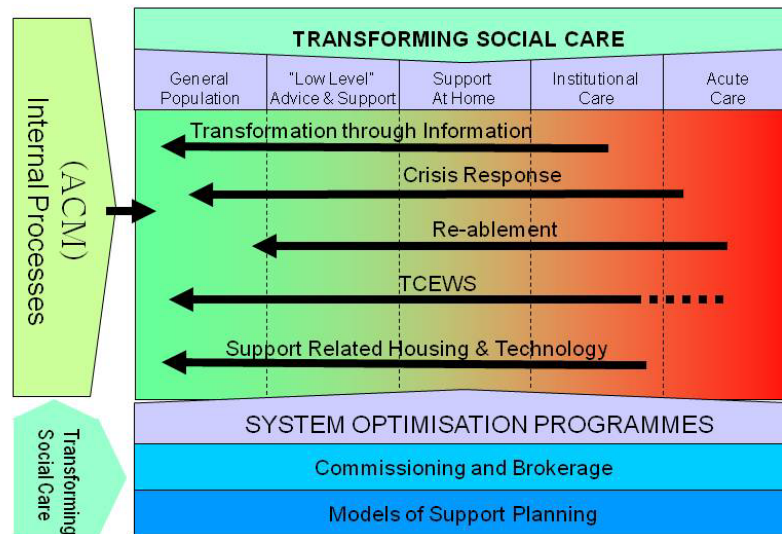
Internal Processes
(ACM)

TRANSFORMING SOCIAL CARE

| General Population | "Low Level" Advice & Support | Support At Home | Institutional Care | Acute Care |
|---|---|---|---|---|

Transformation through Information

Crisis Response

Re-ablement

TCEWS

Support Related Housing & Technology

Transforming Social Care

SYSTEM OPTIMISATION PROGRAMMES

Commissioning and Brokerage

Models of Support Planning